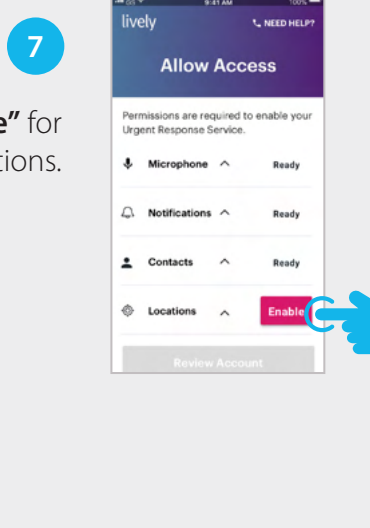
7

e" for
tions.

9:41 AM

lively

NEED HELP?

Allow Access

Permissions are required to enable your Urgent Response Service.

Microphone

Ready

Notifications

Ready

Contacts

Ready

Locations

Enable

Review Account